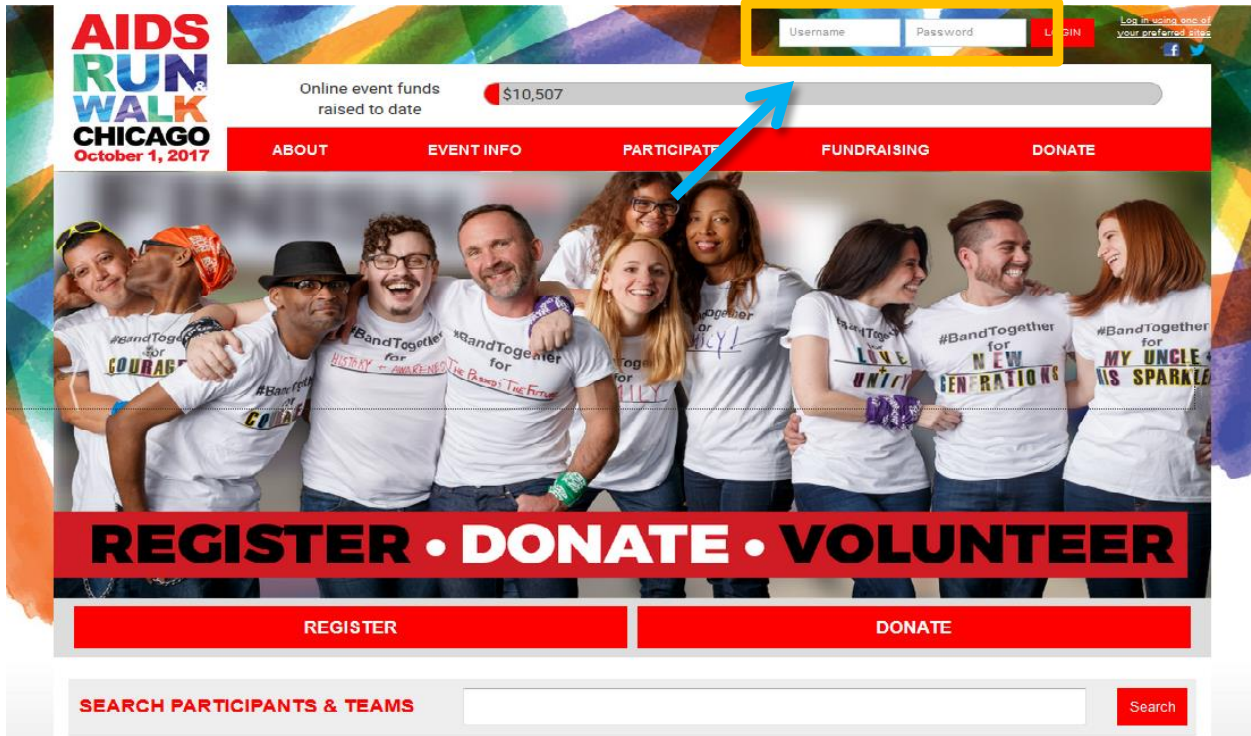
AIDS RUN & WALK CHICAGO
October 1, 2017

Username Password LOGIN

Log in using one of your preferred sites

Online event funds raised to date

$10,507

ABOUT EVENT INFO PARTICIPATE FUNDRAISING DONATE

#BandTogether for COURAGE

#BandTogether for COURAGE

#BandTogether for HISTORY + AWARENESS

#BandTogether for THE PAST & THE FUTURE

#BandTogether for FAMILY

#BandTogether for LEGACY!

#BandTogether for LOVE + UNITY

#BandTogether for NEW GENERATIONS

#BandTogether for MY UNCLE + HIS SPARKLE

REGISTER • DONATE • VOLUNTEER

REGISTER

DONATE

SEARCH PARTICIPANTS & TEAMS

Search